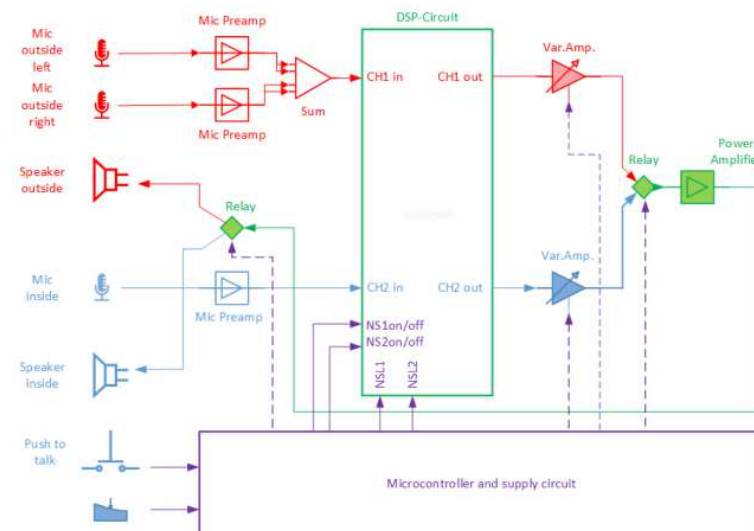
Mic Preamp

DSP-Circuit

Mic outside left

Mic outside right

Mic Preamp

Sum

CH1 in

CH1 out

Var.Amp.

Relay

Power Amplifie

Speaker outside

Relay

Mic inside

Mic Preamp

CH2 in

CH2 out

Var.Amp.

NS1on/off

NS2on/off

Speaker inside

NSL1

NSL2

Push to talk

Microcontroller and supply circuit